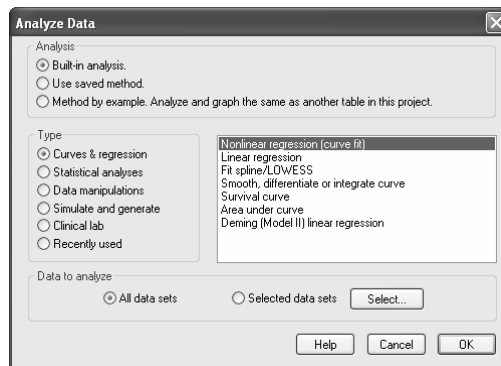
Analyze Data

Analysis
Built-in analysis.
Use saved method.
Method by example. Analyze and graph the same as another table in this project.

Type
Curves & regression
Statistical analyses
Data manipulations
Simulate and generate
Clinical lab
Recently used

Nonlinear regression (curve fit)
Linear regression
Fit spline/LOWESS
Smooth, differentiate or integrate curve
Survival curve
Area under curve
Deming (Model II) linear regression

Data to analyze
All data sets
Selected data sets
Select...

Help
Cancel
OK